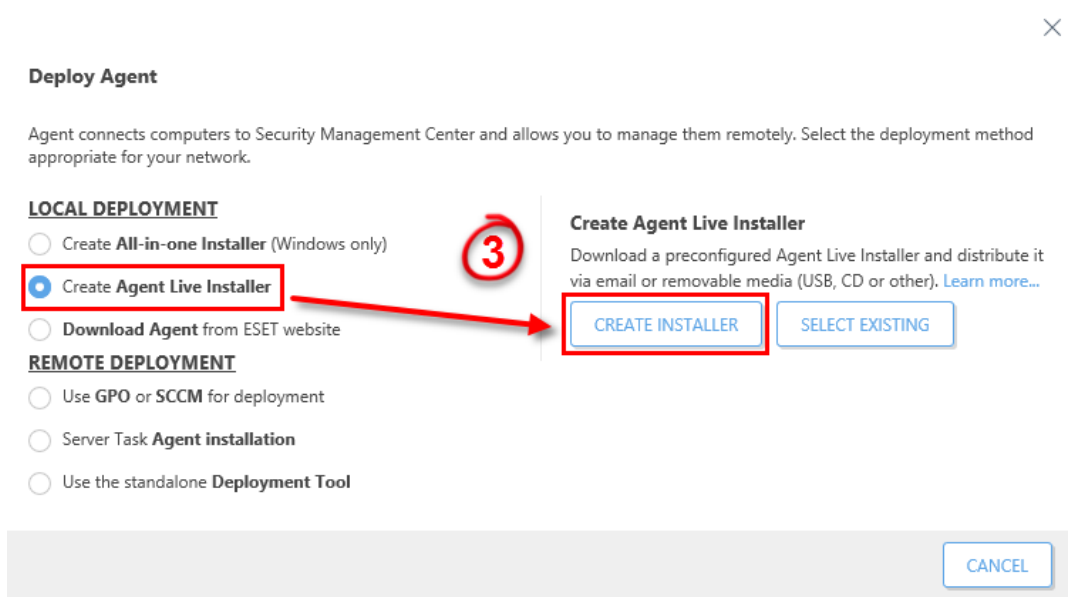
×

Deploy Agent

Agent connects computers to Security Management Center and allows you to manage them remotely. Select the deployment method appropriate for your network.

LOCAL DEPLOYMENT

Create All-in-one Installer (Windows only)

Create Agent Live Installer

Download Agent from ESET website

REMOTE DEPLOYMENT

Use GPO or SCCM for deployment

Server Task Agent installation

Use the standalone Deployment Tool

3

Create Agent Live Installer

Download a preconfigured Agent Live Installer and distribute it via email or removable media (USB, CD or other). Learn more...

CREATE INSTALLER

SELECT EXISTING

CANCEL